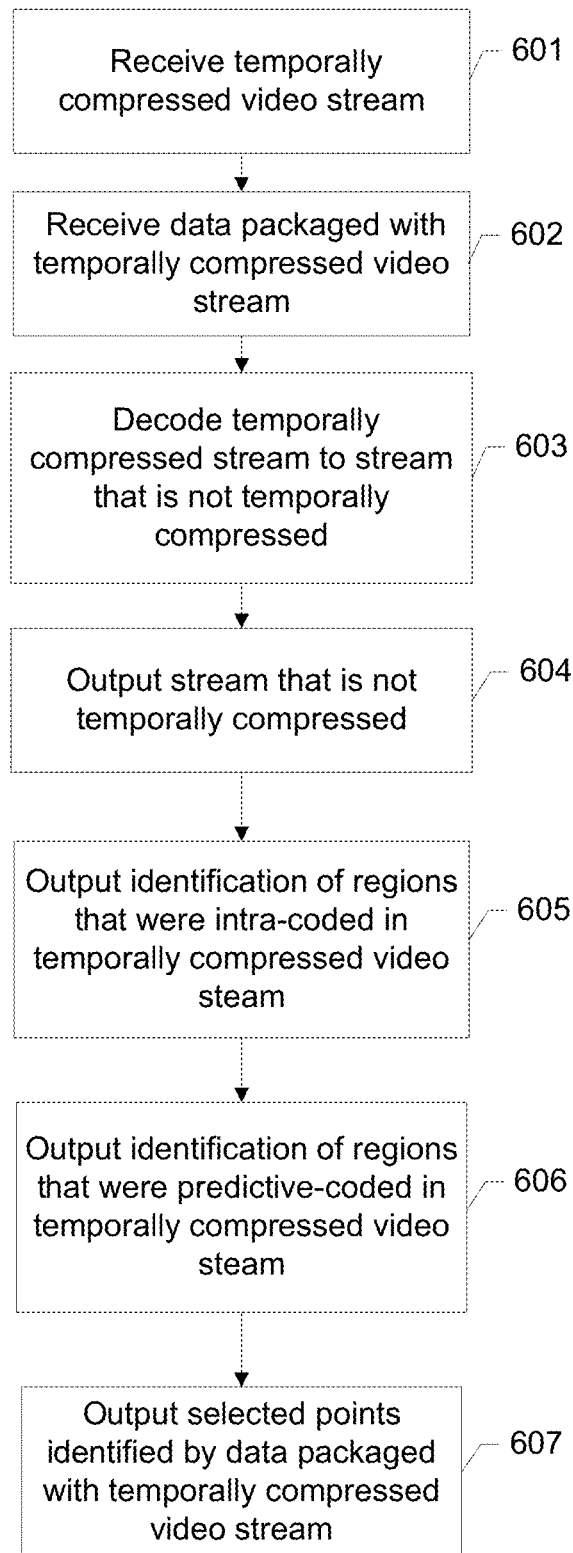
Receive temporally compressed video stream

601

Receive data packaged with temporally compressed video stream

602

Decode temporally compressed stream to stream that is not temporally compressed

603

Output stream that is not temporally compressed

604

Output identification of regions that were intra-coded in temporally compressed video steam

605

Output identification of regions that were predictive-coded in temporally compressed video steam

606

Output selected points identified by data packaged with temporally compressed video stream

607